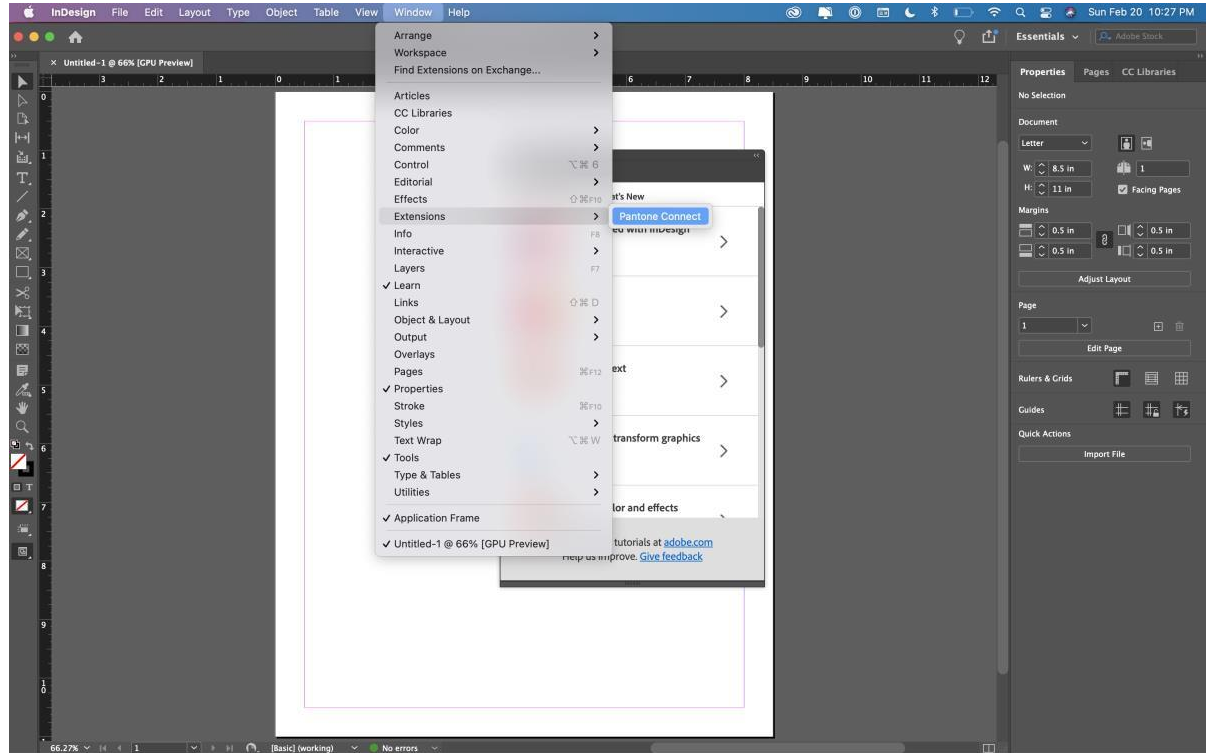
InDesign File Edit Layout Type Object Table View Window Help

Sun Feb 20 10:27 PM

Essentials

Adobe Stock

× Untitled-1 @ 66% [GPU Preview]

Arrange
Workspace
Find Extensions on Exchange...

Articles
CC Libraries
Color
Comments
Control ⌥⌘6
Editorial
Effects ⇧⌘F10
Extensions
Info F8
Interactive
Layers F7
✓ Learn
Links ⇧⌘D
Object & Layout
Output
Overlays
Pages ⌘F12
✓ Properties
Stroke ⌘F10
Styles
Text Wrap ⌥⌘W
✓ Tools
Type & Tables
Utilities

✓ Application Frame

✓ Untitled-1 @ 66% [GPU Preview]

Pantone Connect

at's New
ed with InDesign
ext
transform graphics
lor and effects
tutorials at adobe.com
Help us improve. Give feedback

Properties Pages CC Libraries

No Selection

Document
Letter
W: 8.5 in
H: 11 in
1
Facing Pages

Margins
0.5 in
0.5 in
0.5 in
0.5 in

Adjust Layout

Page
1

Edit Page

Rulers & Grids

Guides

Quick Actions

Import File

66.27% 1 [Basic] (working) No errors